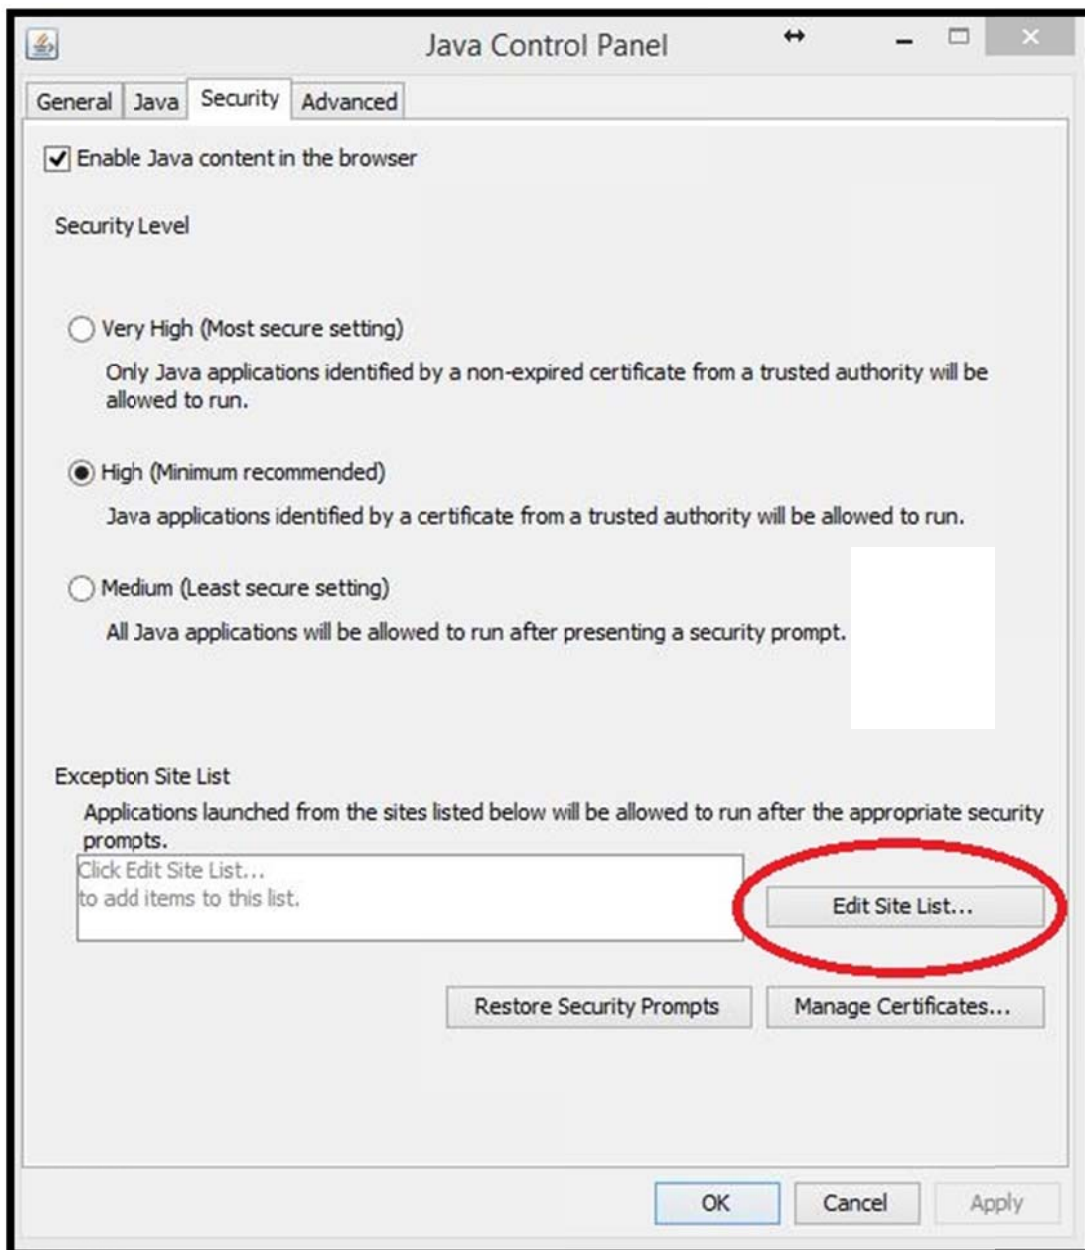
Java Control Panel

General | Java | Security | Advanced

Enable Java content in the browser

Security Level

Very High (Most secure setting)

Only Java applications identified by a non-expired certificate from a trusted authority will be allowed to run.

High (Minimum recommended)

Java applications identified by a certificate from a trusted authority will be allowed to run.

Medium (Least secure setting)

All Java applications will be allowed to run after presenting a security prompt.

Exception Site List

Applications launched from the sites listed below will be allowed to run after the appropriate security prompts.

Click Edit Site List...
to add items to this list.

Edit Site List...

Restore Security Prompts

Manage Certificates...

OK

Cancel

Apply